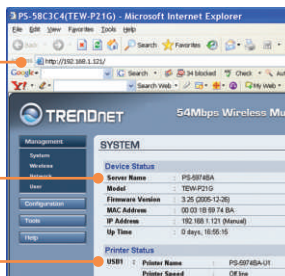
PS-58C3C4(TEW-P21G) - Microsoft Internet Explorer

File Edit View Favorites Tools Help

Back Search Favorites

http://192.168.1.125/

Google Search 34 blocked Check

Y! Search Web My Web

TRENDnet

54Mbps Wireless M

Management

System

Wireless

Network

User

Configuration

Tools

Help

SYSTEM

Device Status

| | |
|---|---|
| Server Name | PS-5974BA |
| Model | TEW-P21G |
| Firmware Version | 3.25 (2005-12-26) |
| MAC Address | 00:03:18:59:74:BA |
| IP Address | 192.168.1.121 (Manual) |
| Up Time | 0 days, 16:55:15 |

Printer Status

| | | |
|---|---|---|
| USB1 | Printer Name | PS-5974BA-U1 |
| | Printer Speed | Off line |